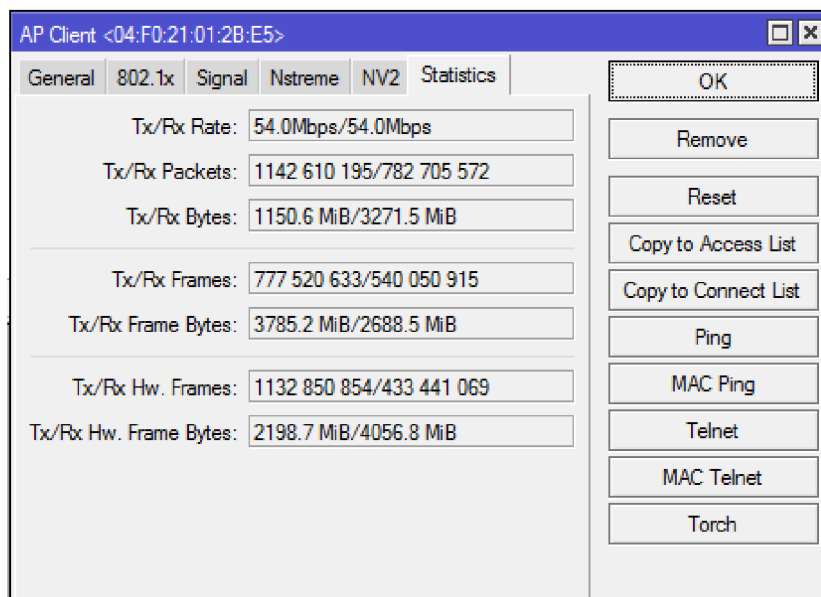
AP Client <04:F0:21:01:2B:E5>

General | 802.1x | Signal | Nstreme | NV2 | Statistics

Tx/Rx Rate: 54.0Mbps/54.0Mbps

Tx/Rx Packets: 1142 610 195/782 705 572

Tx/Rx Bytes: 1150.6 MiB/3271.5 MiB

Tx/Rx Frames: 777 520 633/540 050 915

Tx/Rx Frame Bytes: 3785.2 MiB/2688.5 MiB

Tx/Rx Hw. Frames: 1132 850 854/433 441 069

Tx/Rx Hw. Frame Bytes: 2198.7 MiB/4056.8 MiB

OK

Remove

Reset

Copy to Access List

Copy to Connect List

Ping

MAC Ping

Telnet

MAC Telnet

Torch